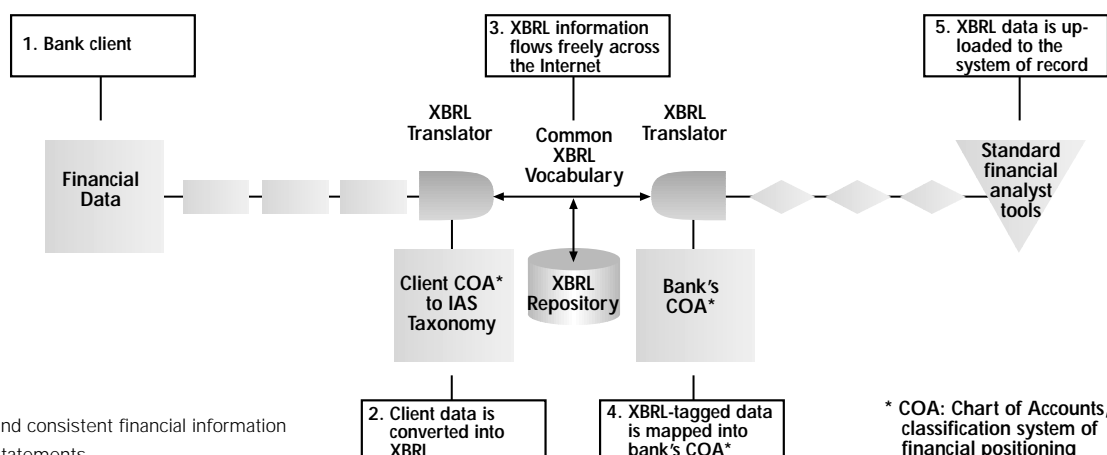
1. Bank client

3. XBRL information flows freely across the Internet

5. XBRL data is uploaded to the system of record

XBRL Translator

Common XBRL Vocabulary

XBRL Translator

Financial Data

Standard financial analyst tools

XBRL Repository

Client COA* to IAS Taxonomy

Bank's COA*

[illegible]nd consistent financial information

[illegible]tatements

2. Client data is converted into XBRL

4. XBRL-tagged data is mapped into bank's COA*

* COA: Chart of Accounts, classification system of financial positioning